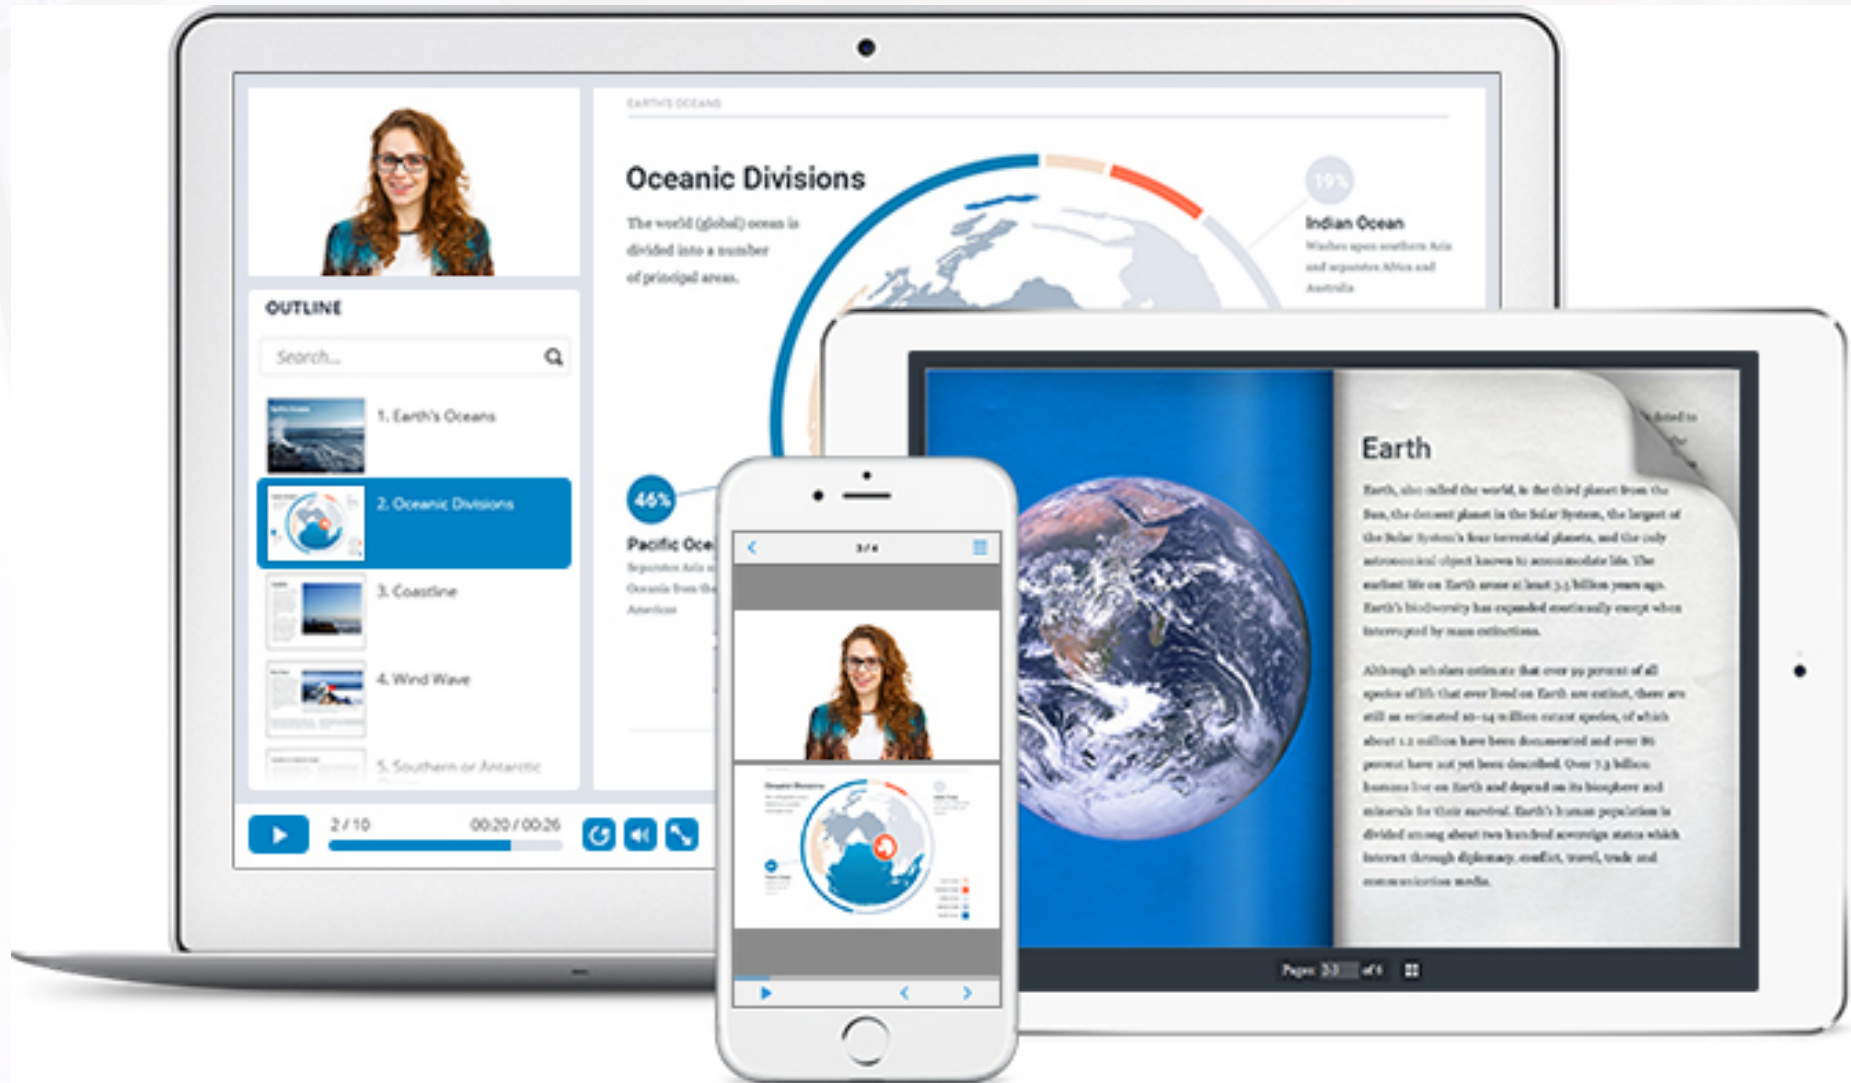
EARTH'S OCEANS

Oceanic Divisions

The world (global) ocean is divided into a number of principal areas.

19%

Indian Ocean

Washes upon southern Asia and separates Africa and Australia

46%

Pacific Oce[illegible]

Separates Asia a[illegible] Oceania from the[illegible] Americas

OUTLINE

Search...

1. Earth's Oceans

2. Oceanic Divisions

3. Coastline

4. Wind Wave

5. Southern or Antarctic

2 / 10

00:20 / 00:26

3 / 4

Earth

Earth, also called the world, is the third planet from the Sun, the densest planet in the Solar System, the largest of the Solar System's four terrestrial planets, and the only astronomical object known to accommodate life. The earliest life on Earth arose at least 3.5 billion years ago. Earth's biodiversity has expanded continually except when interrupted by mass extinctions.

Although scholars estimate that over 99 percent of all species of life that ever lived on Earth are extinct, there are still an estimated 10–14 million extant species, of which about 1.2 million have been documented and over 86 percent have not yet been described. Over 7.3 billion humans live on Earth and depend on its biosphere and minerals for their survival. Earth's human population is divided among about two hundred sovereign states which interact through diplomacy, conflict, travel, trade and communication media.

Pages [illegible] of 4